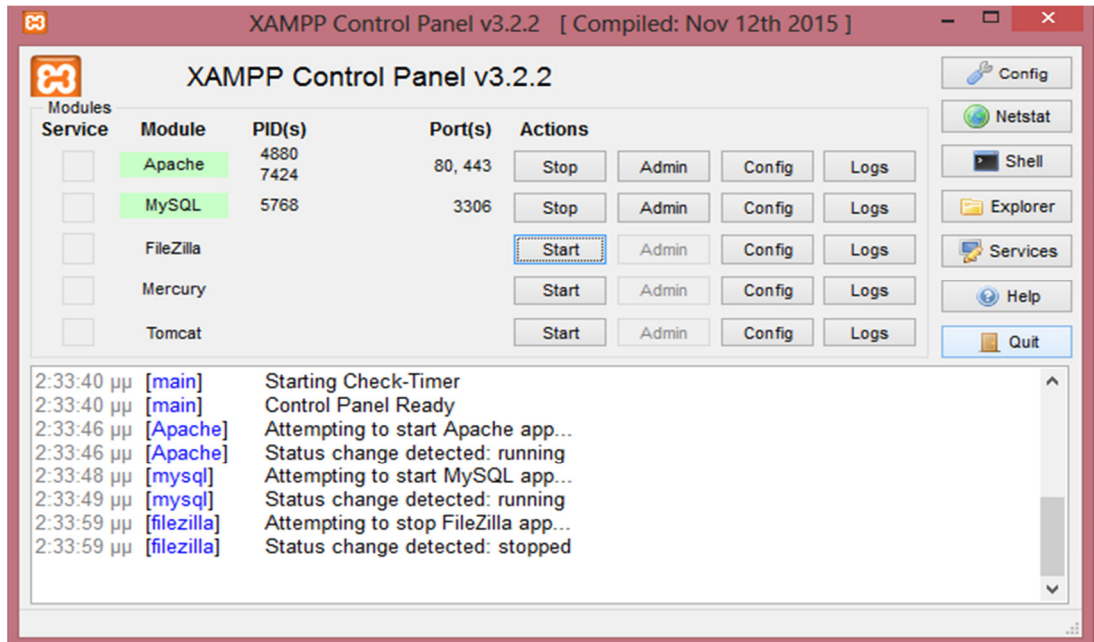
XAMPP Control Panel v3.2.2 [ Compiled: Nov 12th 2015 ]

XAMPP Control Panel v3.2.2

Config
Netstat
Shell
Explorer
Services
Help
Quit

Modules

| Service | Module | PID(s) | Port(s) | Actions | | | |
|---|---|---|---|---|---|---|---|
| | Apache | 4880 7424 | 80, 443 | Stop | Admin | Config | Logs |
| | MySQL | 5768 | 3306 | Stop | Admin | Config | Logs |
| | FileZilla | | | Start | Admin | Config | Logs |
| | Mercury | | | Start | Admin | Config | Logs |
| | Tomcat | | | Start | Admin | Config | Logs |

2:33:40 μμ [main] Starting Check-Timer
2:33:40 μμ [main] Control Panel Ready
2:33:46 μμ [Apache] Attempting to start Apache app...
2:33:46 μμ [Apache] Status change detected: running
2:33:48 μμ [mysql] Attempting to start MySQL app...
2:33:49 μμ [mysql] Status change detected: running
2:33:59 μμ [filezilla] Attempting to stop FileZilla app...
2:33:59 μμ [filezilla] Status change detected: stopped